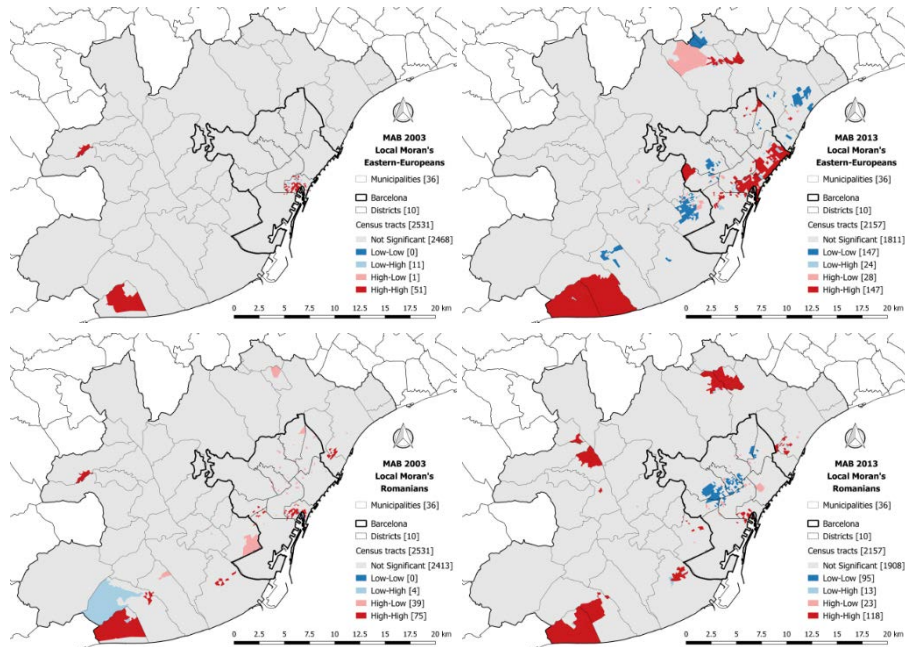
MAB 2003
Local Moran's
Eastern-Europeans

Municipalities [36]

Barcelona
Districts [10]

Census tracts [2531]
Not Significant [2468]
Low-Low [0]
Low-High [11]
High-Low [1]
High-High [51]

0 2.5 5 7.5 10 12.5 15 17.5 20 km

MAB 2013
Local Moran's
Eastern-Europeans

Municipalities [36]

Barcelona
Districts [10]

Census tracts [2157]
Not Significant [1811]
Low-Low [147]
Low-High [24]
High-Low [28]
High-High [147]

0 2.5 5 7.5 10 12.5 15 17.5 20 km

MAB 2003
Local Moran's
Romanians

Municipalities [36]

Barcelona
Districts [10]

Census tracts [2531]
Not Significant [2413]
Low-Low [0]
Low-High [4]
High-Low [39]
High-High [75]

0 2.5 5 7.5 10 12.5 15 17.5 20 km

MAB 2013
Local Moran's
Romanians

Municipalities [36]

Barcelona
Districts [10]

Census tracts [2157]
Not Significant [1908]
Low-Low [95]
Low-High [13]
High-Low [23]
High-High [118]

0 2.5 5 7.5 10 12.5 15 17.5 20 km